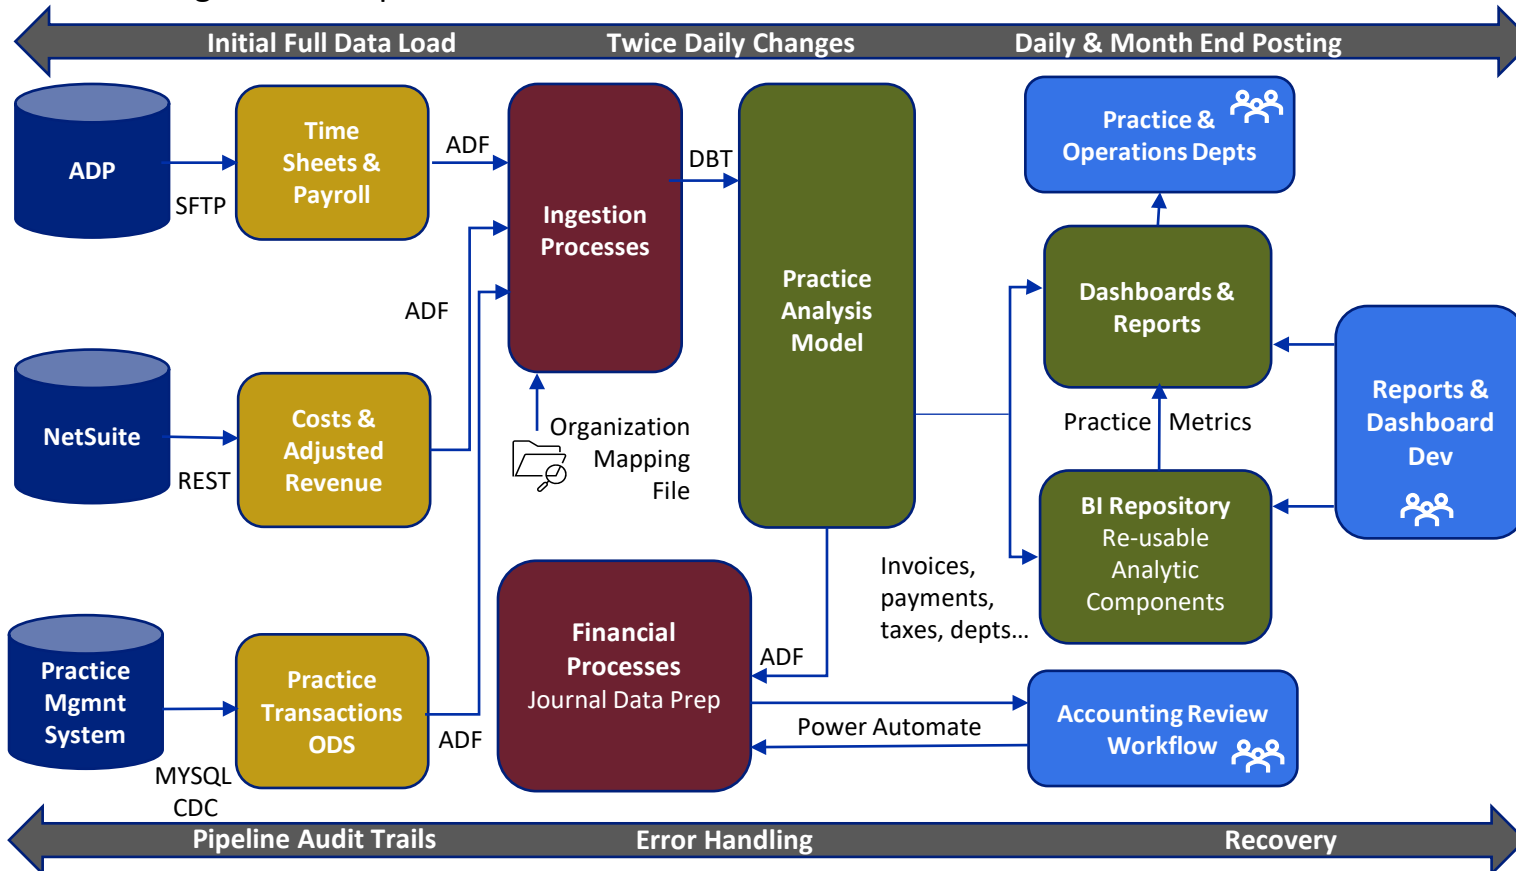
Initial Full Data Load
Twice Daily Changes
Daily & Month End Posting

ADP
SFTP
Time Sheets & Payroll
ADF
Ingestion Processes
DBT
Practice Analysis Model
Practice & Operations Depts
Dashboards & Reports
Reports & Dashboard Dev

ADF
NetSuite
REST
Costs & Adjusted Revenue
Organization Mapping File
Practice Metrics
BI Repository Re-usable Analytic Components

Invoices, payments, taxes, depts…

Practice Mgmnt System
MYSQL CDC
Practice Transactions ODS
ADF
Financial Processes Journal Data Prep
ADF
Power Automate
Accounting Review Workflow

Pipeline Audit Trails
Error Handling
Recovery